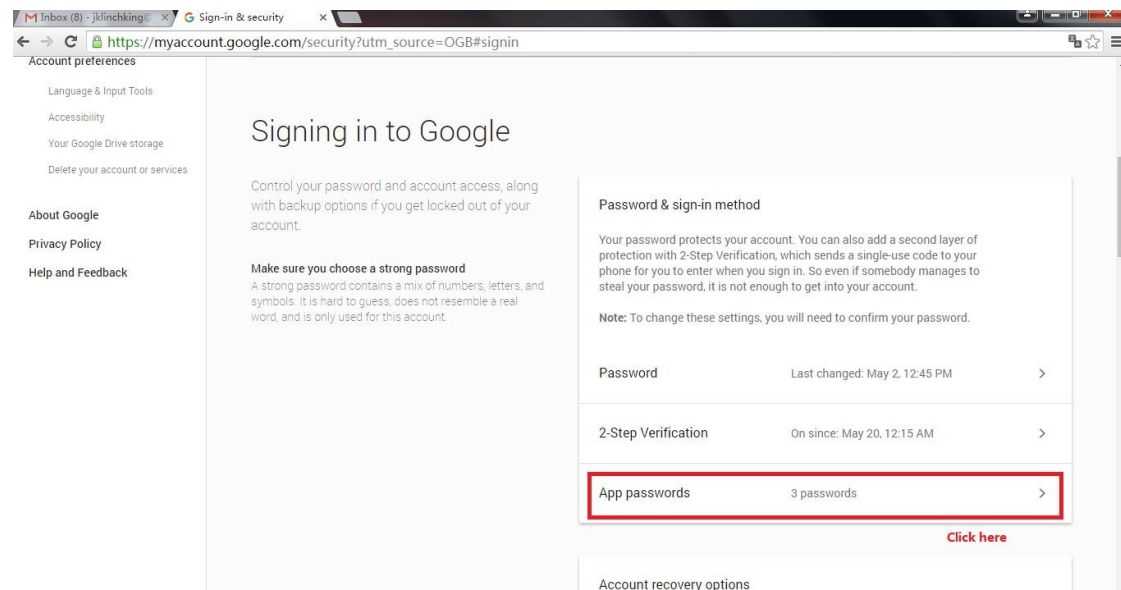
Inbox (8) - jklinchking@ ×
Sign-in & security ×

https://myaccount.google.com/security?utm_source=OGB#signin

Account preferences

Language & Input Tools

Accessibility

Your Google Drive storage

Delete your account or services

About Google

Privacy Policy

Help and Feedback

Signing in to Google

Control your password and account access, along with backup options if you get locked out of your account.

Make sure you choose a strong password

A strong password contains a mix of numbers, letters, and symbols. It is hard to guess, does not resemble a real word, and is only used for this account.

Password & sign-in method

Your password protects your account. You can also add a second layer of protection with 2-Step Verification, which sends a single-use code to your phone for you to enter when you sign in. So even if somebody manages to steal your password, it is not enough to get into your account.

Note: To change these settings, you will need to confirm your password.

| | | |
|---|---|---|
| Password | Last changed: May 2, 12:45 PM | > |
| 2-Step Verification | On since: May 20, 12:15 AM | > |
| App passwords | 3 passwords | > |

Click here

Account recovery options